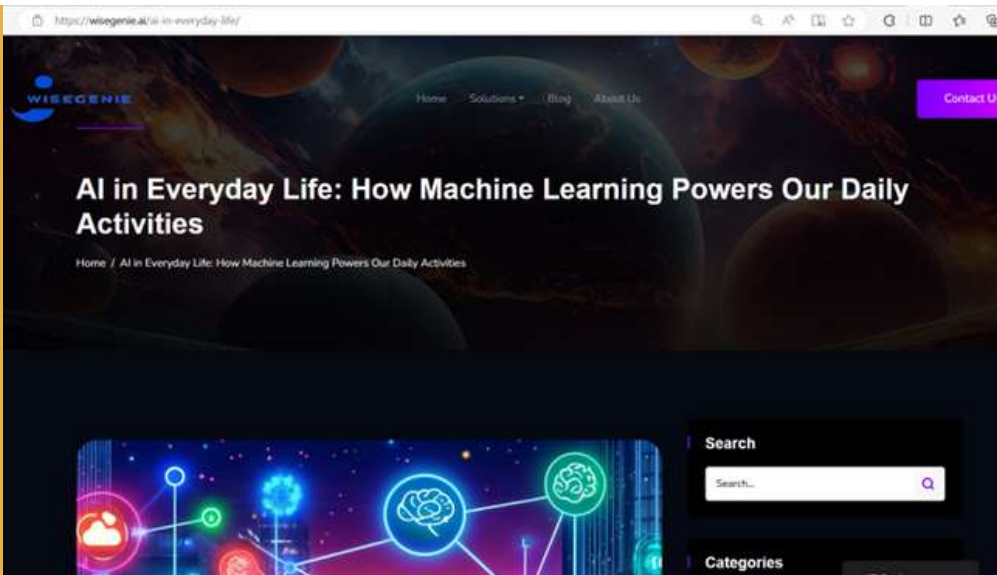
https://wisegenie.ai/ai-in-everyday-life/

WISEGENIE

Home Solutions Blog About Us

Contact U

AI in Everyday Life: How Machine Learning Powers Our Daily Activities

Home / AI in Everyday Life: How Machine Learning Powers Our Daily Activities

Search

Search...

Categories